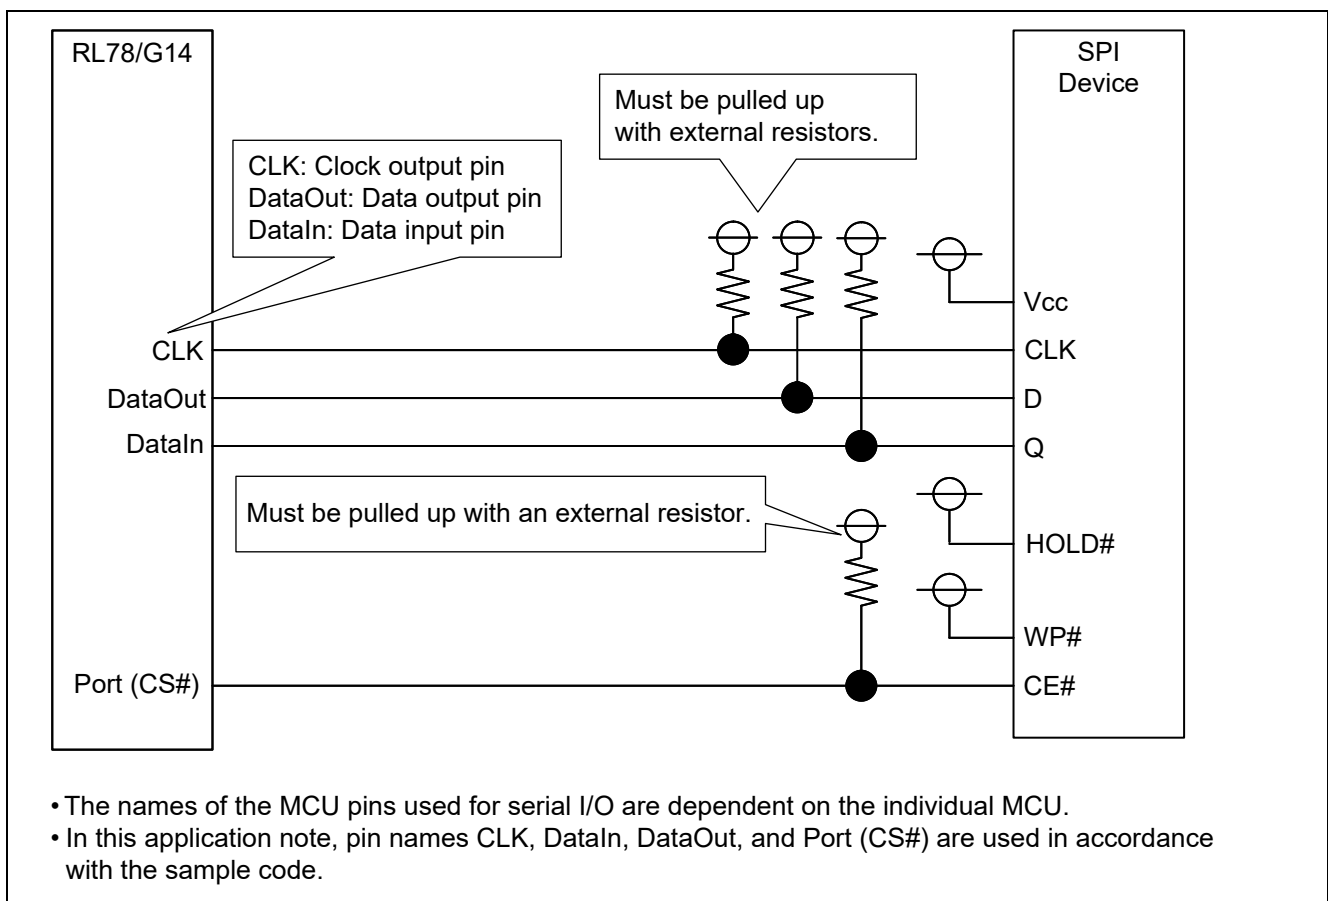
RL78/G14

SPI Device

Must be pulled up with external resistors.

CLK: Clock output pin
DataOut: Data output pin
DataIn: Data input pin

Vcc

CLK

CLK

DataOut

D

DataIn

Q

Must be pulled up with an external resistor.

HOLD#

WP#

Port (CS#)

CE#

• The names of the MCU pins used for serial I/O are dependent on the individual MCU.
• In this application note, pin names CLK, DataIn, DataOut, and Port (CS#) are used in accordance with the sample code.